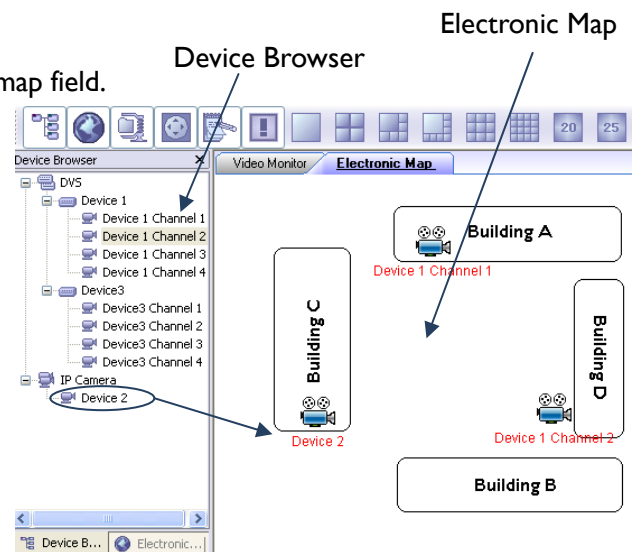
map field.

Device Browser

Electronic Map

20 25

Device Browser ×

DVS
Device 1
Device 1 Channel 1
Device 1 Channel 2
Device 1 Channel 3
Device 1 Channel 4
Device3
Device3 Channel 1
Device3 Channel 2
Device3 Channel 3
Device3 Channel 4
IP Camera
Device 2

Device B... Electronic...

Video Monitor | Electronic Map

Building A
Device 1 Channel 1
Building C
Building D
Device 2
Device 1 Channel 2
Building B